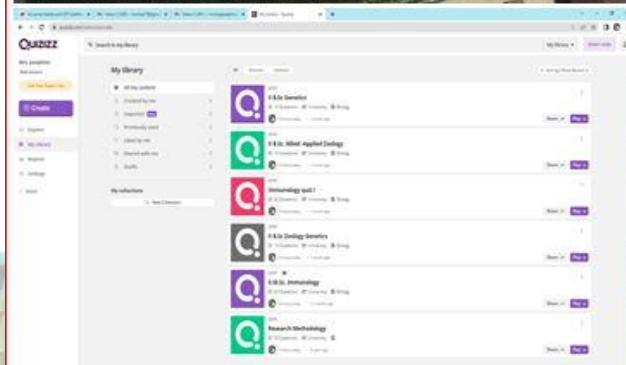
QUIZIZZ

Search in my library

My library

All my content
Created by me
Imported
Previously used
Liked by me
Shared with me
Drafts

My collections

New Collection

Create

Explore
My library
Reports
Settings

II B.Sc Genetics

II B.Sc Allied Applied Zoology

Immunology quiz I

II B.Sc Zoology Genetics

II B.Sc. Immunology

Research Methodology

Share
Play